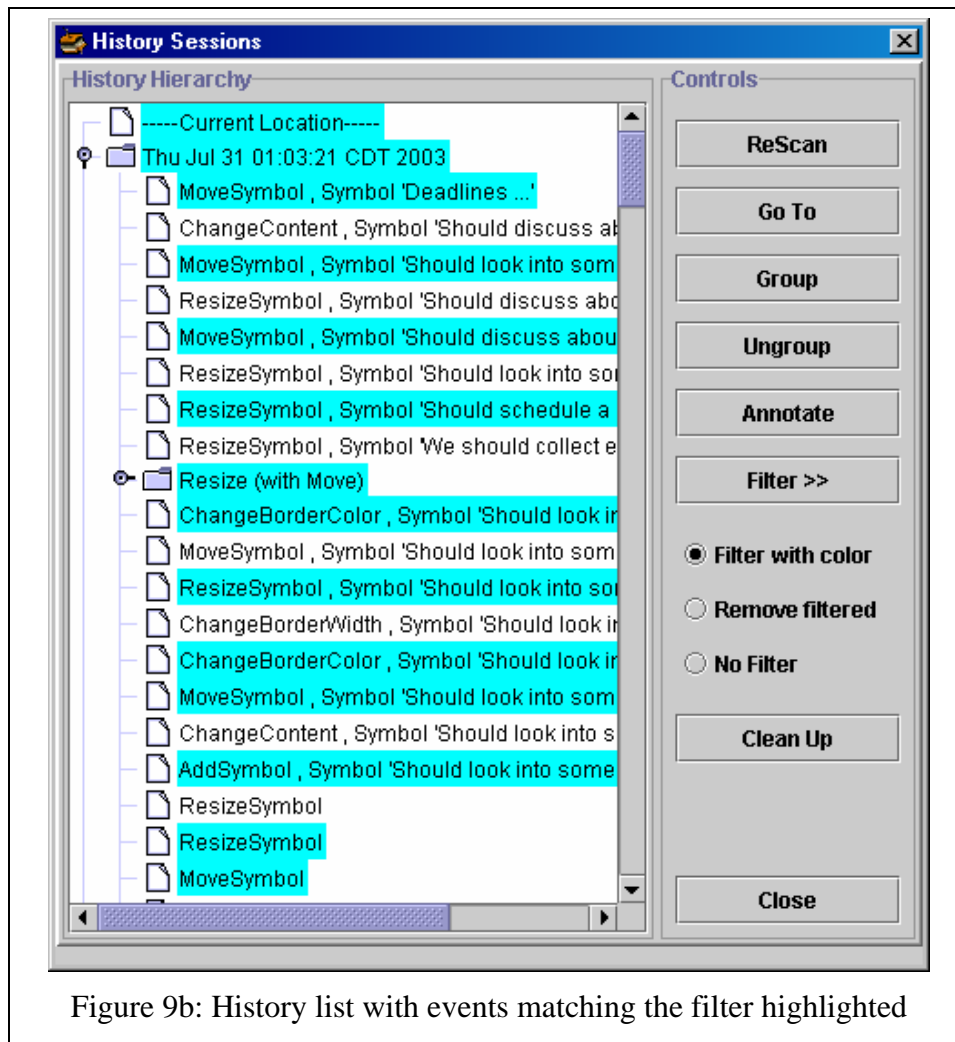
History Sessions

History Hierarchy

-----Current Location-----
Thu Jul 31 01:03:21 CDT 2003
MoveSymbol , Symbol 'Deadlines ...'
ChangeContent , Symbol 'Should discuss ab
MoveSymbol , Symbol 'Should look into som
ResizeSymbol , Symbol 'Should discuss abo
MoveSymbol , Symbol 'Should discuss abou
ResizeSymbol , Symbol 'Should look into sor
ResizeSymbol , Symbol 'Should schedule a
ResizeSymbol , Symbol 'We should collect e
Resize (with Move)
ChangeBorderColor , Symbol 'Should look ir
MoveSymbol , Symbol 'Should look into som
ResizeSymbol , Symbol 'Should look into sor
ChangeBorderWidth , Symbol 'Should look ir
ChangeBorderColor , Symbol 'Should look ir
MoveSymbol , Symbol 'Should look into som
ChangeContent , Symbol 'Should look into s
AddSymbol , Symbol 'Should look into some
ResizeSymbol
ResizeSymbol
MoveSymbol

Controls

ReScan

Go To

Group

Ungroup

Annotate

Filter >>

Filter with color

Remove filtered

No Filter

Clean Up

Close

Figure 9b: History list with events matching the filter highlighted